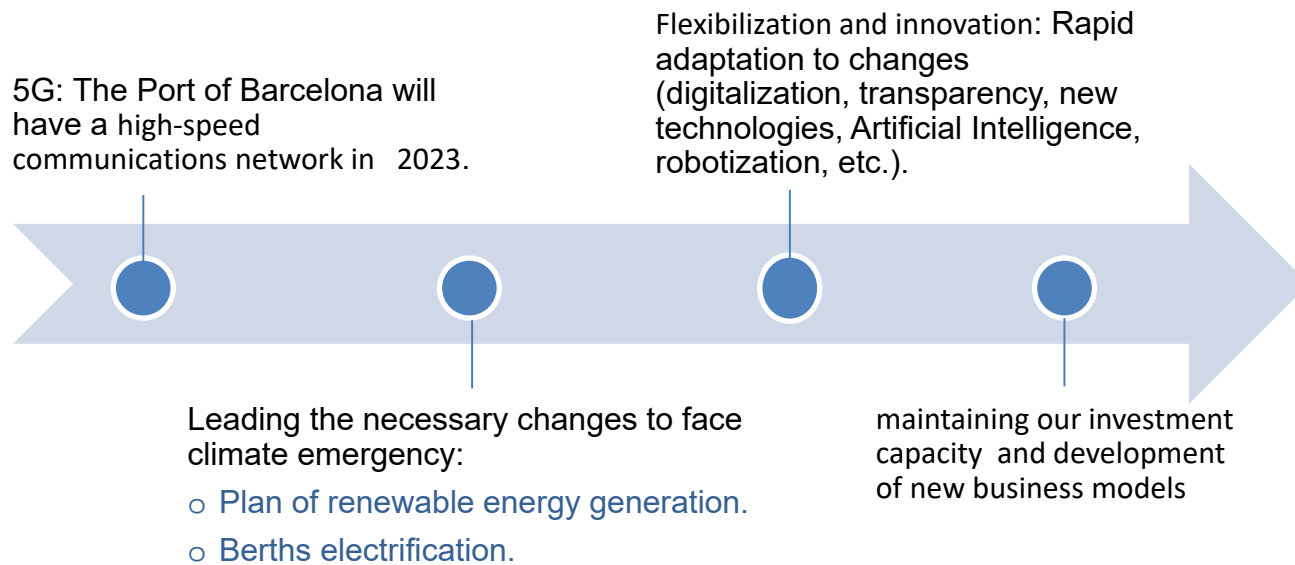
5G: The Port of Barcelona will have a high-speed communications network in 2023.

Leading the necessary changes to face climate emergency:

o Plan of renewable energy generation.

o Berths electrification.

Flexibilization and innovation: Rapid adaptation to changes (digitalization, transparency, new technologies, Artificial Intelligence, robotization, etc.).

maintaining our investment capacity and development of new business models